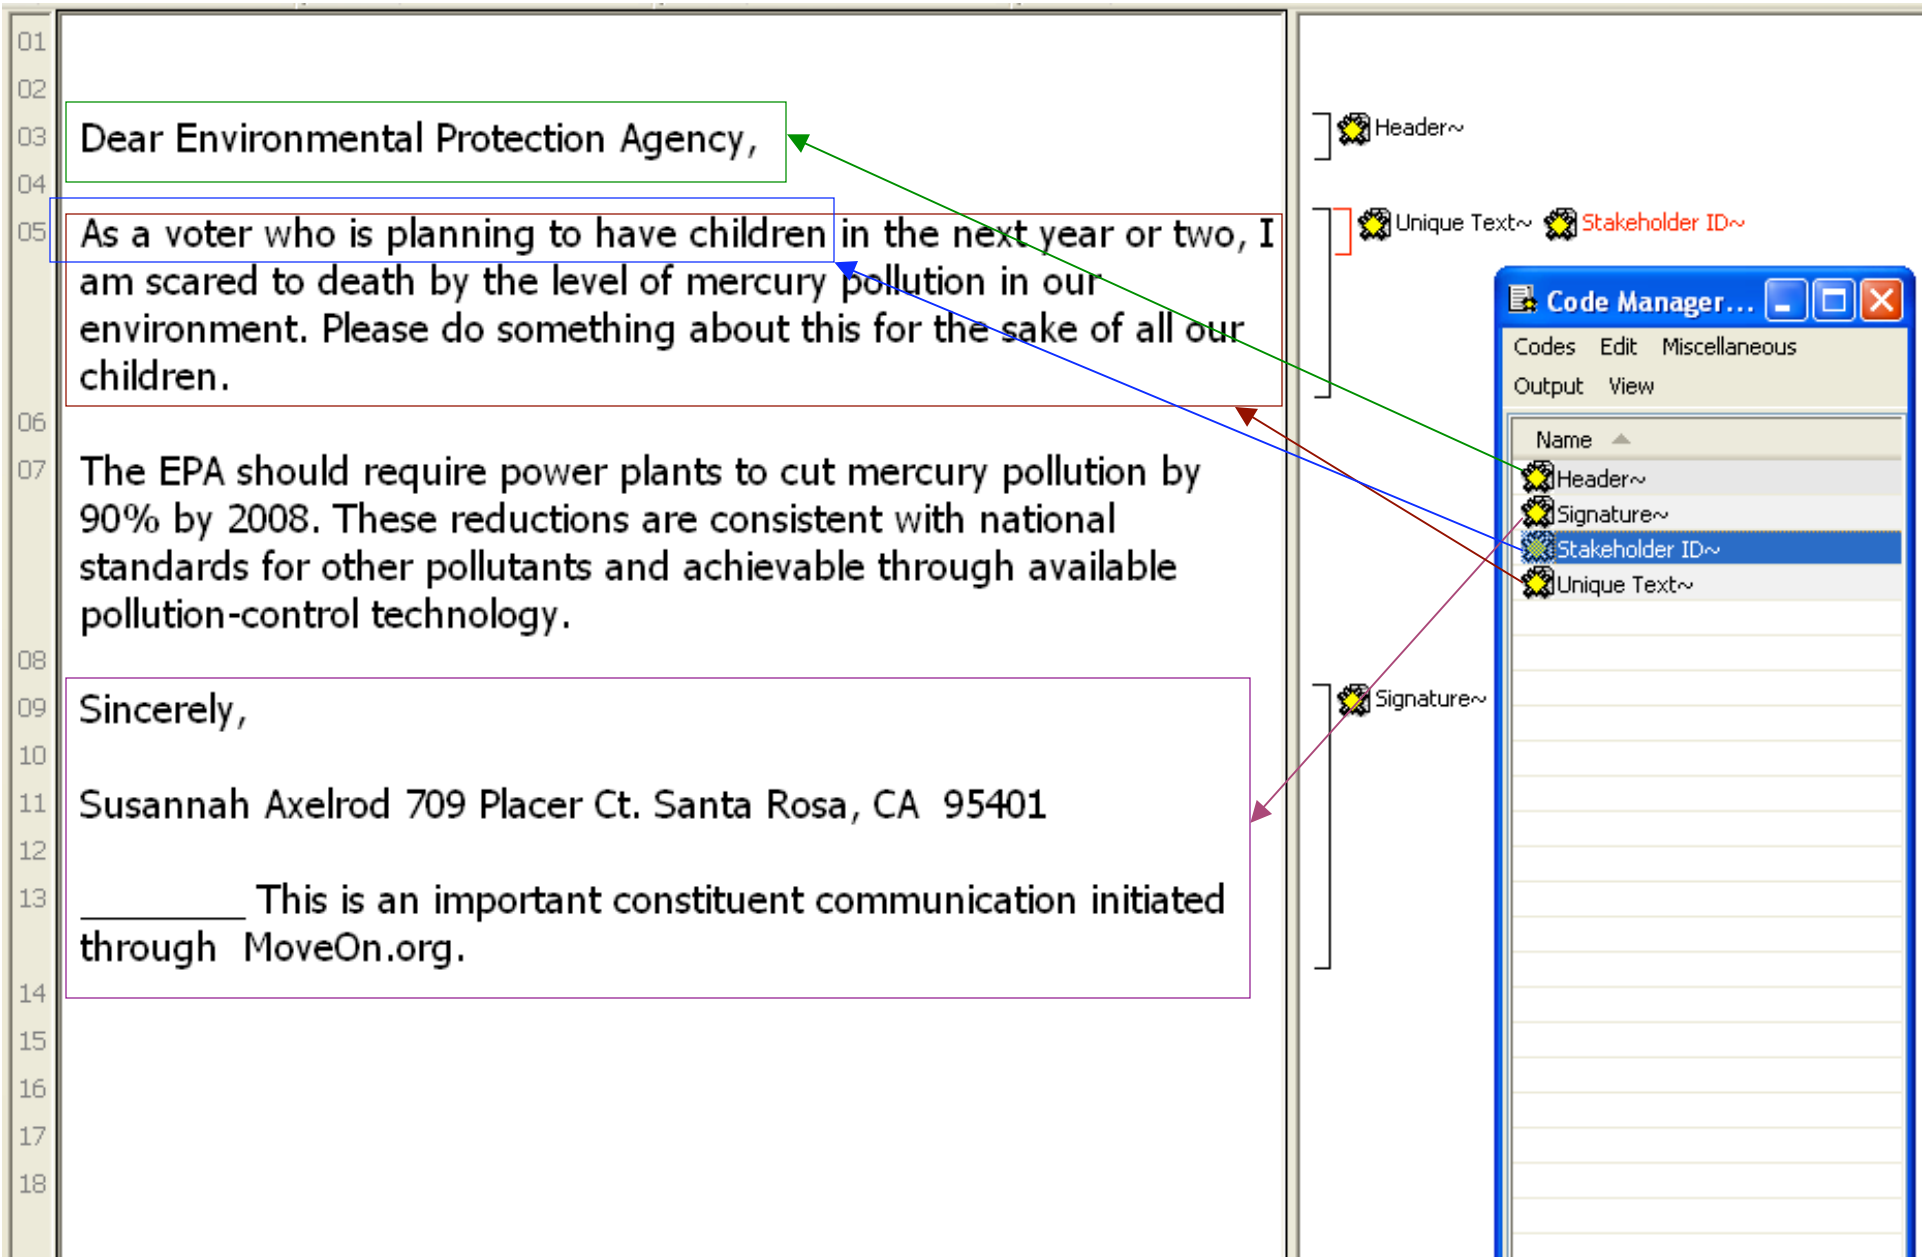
01
02
03 Dear Environmental Protection Agency,
04
05 As a voter who is planning to have children in the next year or two, I am scared to death by the level of mercury pollution in our environment. Please do something about this for the sake of all our children.
06
07 The EPA should require power plants to cut mercury pollution by 90% by 2008. These reductions are consistent with national standards for other pollutants and achievable through available pollution-control technology.
08
09 Sincerely,
10
11 Susannah Axelrod 709 Placer Ct. Santa Rosa, CA 95401
12
13 ________ This is an important constituent communication initiated through MoveOn.org.
14
15
16
17
18

Header~

Unique Text~ Stakeholder ID~

Signature~

Code Manager...

Codes Edit Miscellaneous
Output View

Name
Header~
Signature~
Stakeholder ID~
Unique Text~